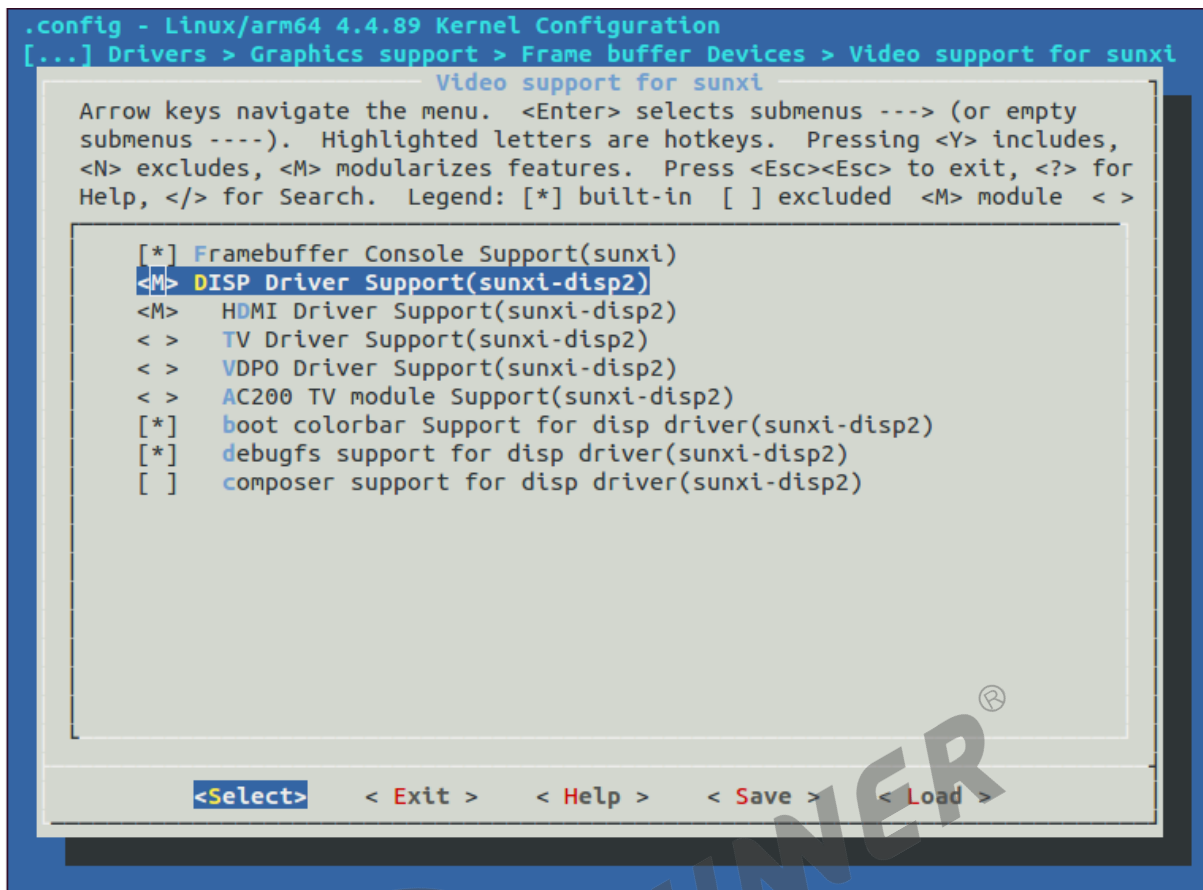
.config - Linux/arm64 4.4.89 Kernel Configuration
[...] Drivers > Graphics support > Frame buffer Devices > Video support for sunxi

Video support for sunxi

Arrow keys navigate the menu. <Enter> selects submenus ---> (or empty submenus ----). Highlighted letters are hotkeys. Pressing <Y> includes, <N> excludes, <M> modularizes features. Press <Esc><Esc> to exit, <?> for Help, </> for Search. Legend: [*] built-in [ ] excluded <M> module < >

[*] Framebuffer Console Support(sunxi)
<M> DISP Driver Support(sunxi-disp2)
<M> HDMI Driver Support(sunxi-disp2)
< > TV Driver Support(sunxi-disp2)
< > VDPO Driver Support(sunxi-disp2)
< > AC200 TV module Support(sunxi-disp2)
[*] boot colorbar Support for disp driver(sunxi-disp2)
[*] debugfs support for disp driver(sunxi-disp2)
[ ] composer support for disp driver(sunxi-disp2)

<Select> < Exit > < Help > < Save > < Load >

WINER ®